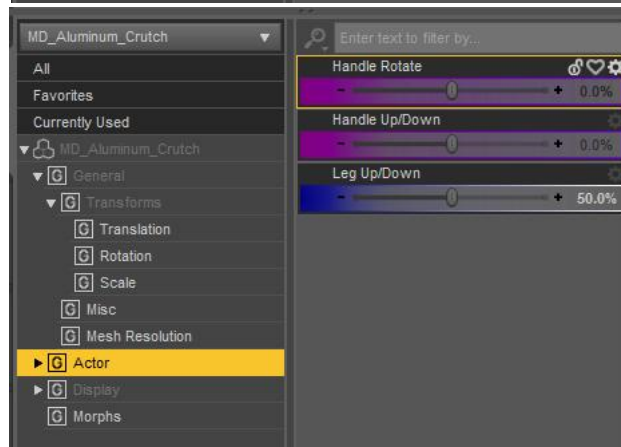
MD_Aluminum_Crutch
All
Favorites
Currently Used
MD_Aluminum_Crutch
G General
G Transforms
G Translation
G Rotation
G Scale
G Misc
G Mesh Resolution
G Actor
G Display
G Morphs

Enter text to filter by...
Handle Rotate
- + 0.0%
Handle Up/Down
- + 0.0%
Leg Up/Down
- + 50.0%